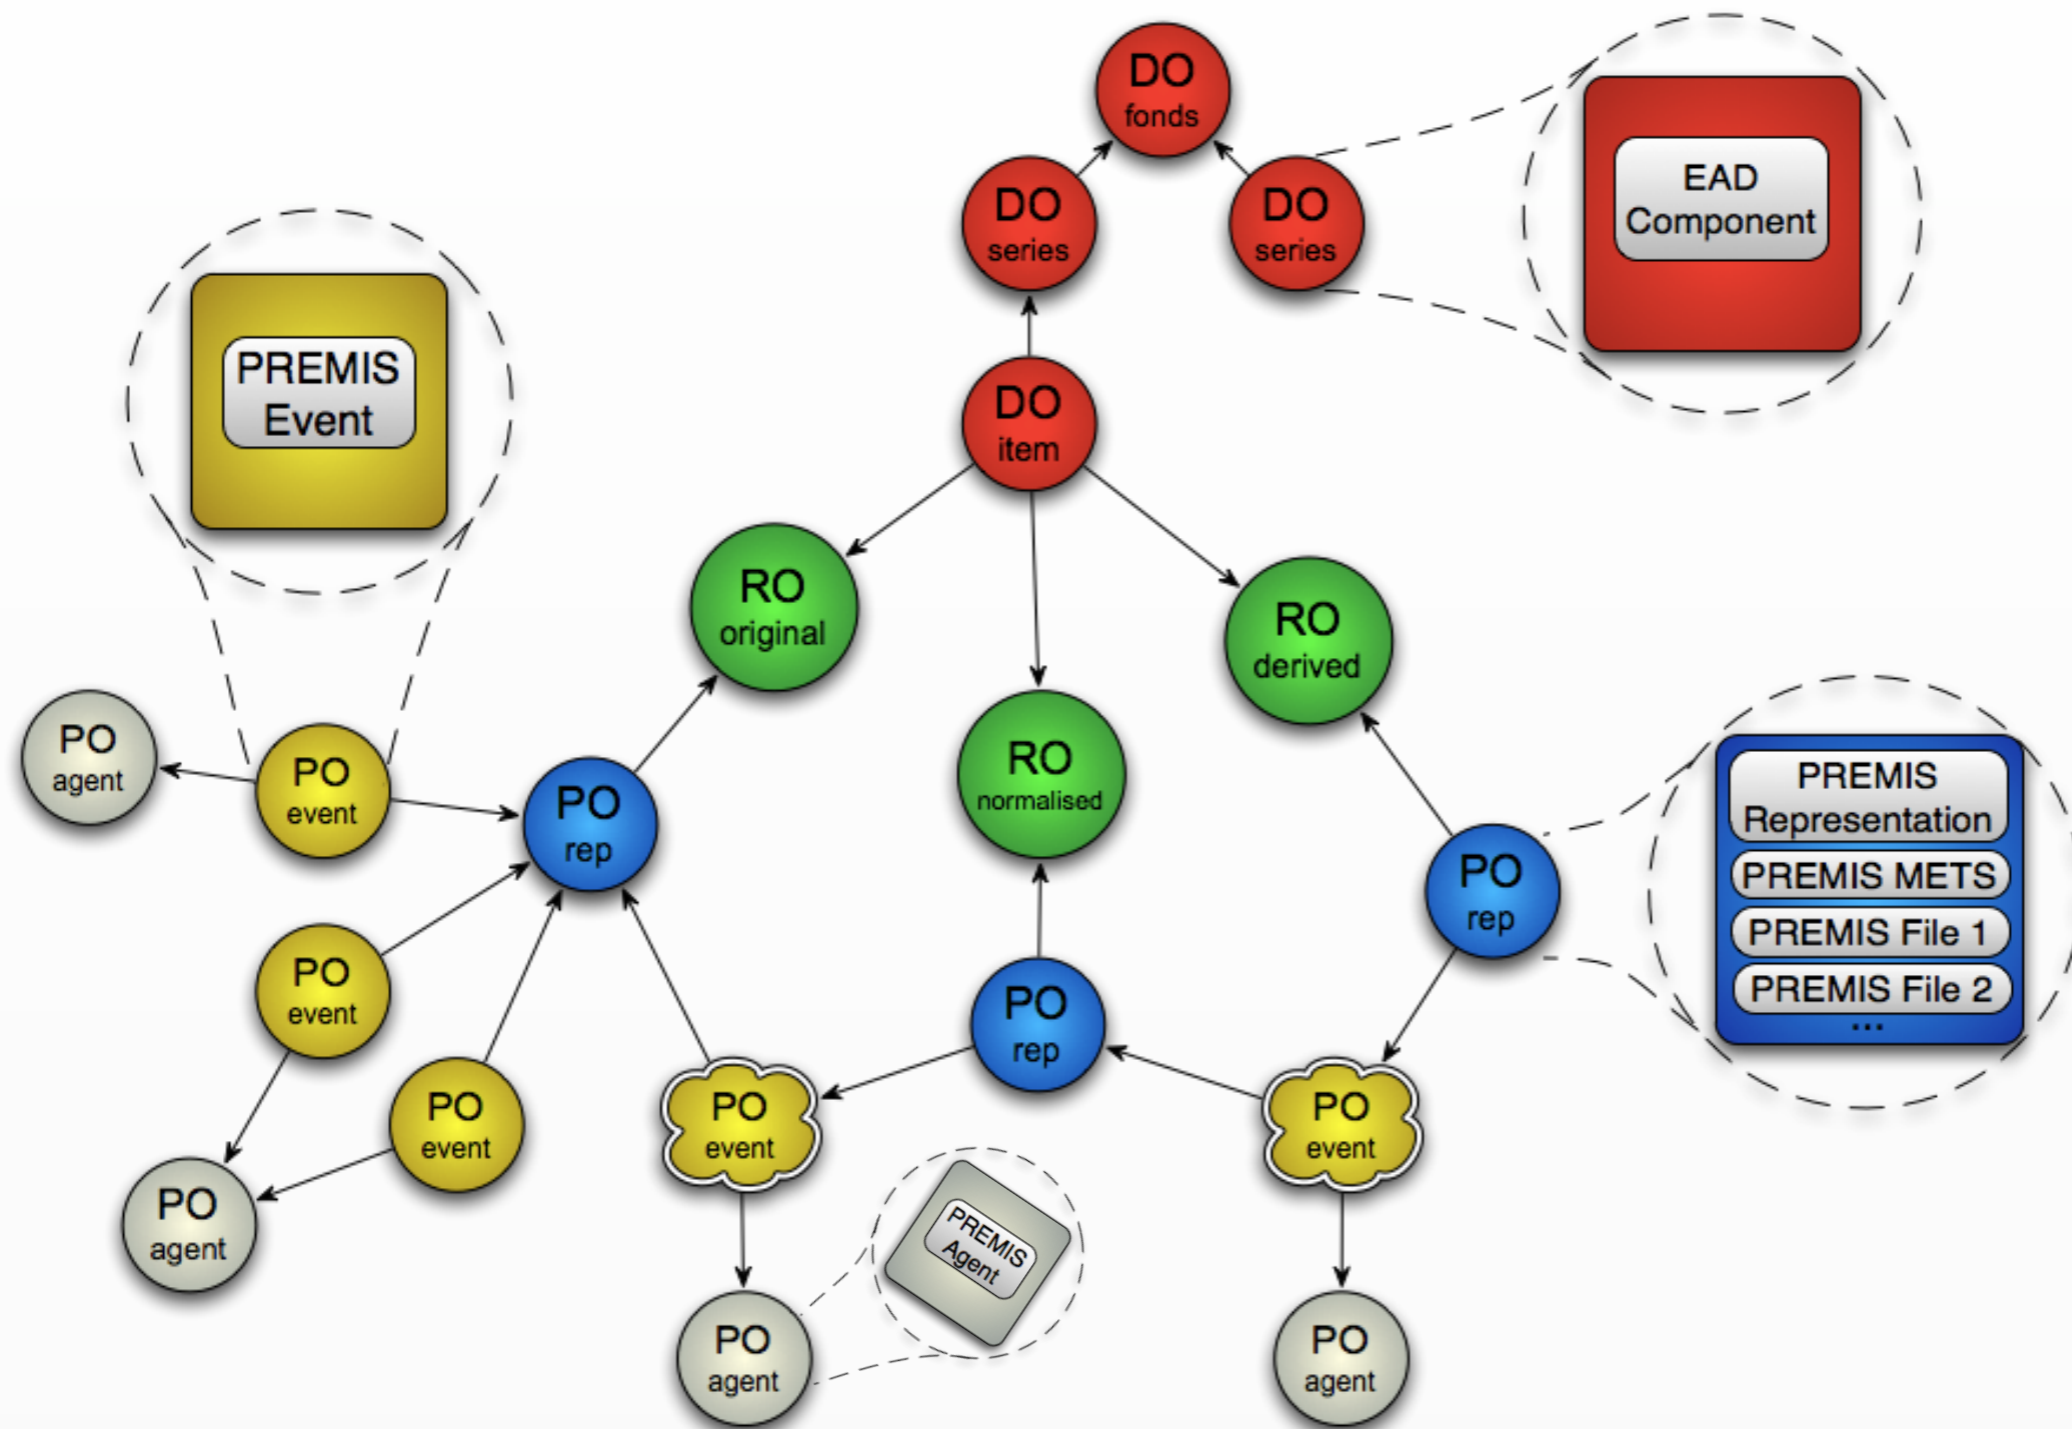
DO fonds

DO series

DO series

EAD Component

PREMIS Event

DO item

RO original

RO derived

RO normalised

PO agent

PO event

PO rep

PO rep

PREMIS Representation

PREMIS METS

PREMIS File 1

PREMIS File 2

...

PO event

PO event

PO rep

PO event

PO event

PO agent

PREMIS Agent

PO agent

PO agent